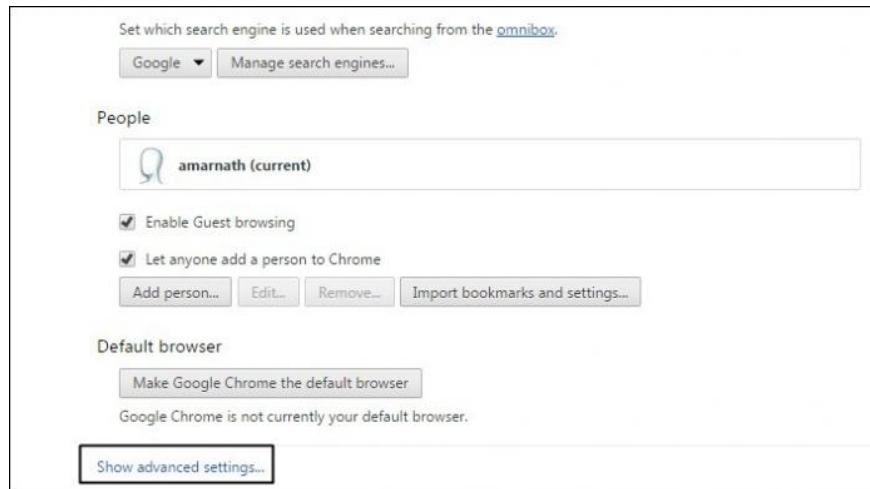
Set which search engine is used when searching from the omnibox.

Google ▾ Manage search engines...

People

amarnath (current)

Enable Guest browsing

Let anyone add a person to Chrome

Add person... Edit... Remove... Import bookmarks and settings...

Default browser

Make Google Chrome the default browser

Google Chrome is not currently your default browser.

Show advanced settings...